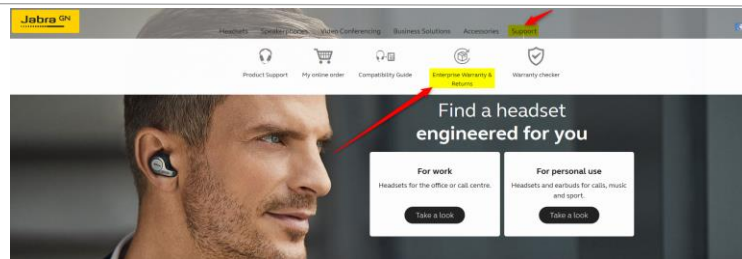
Jabra GN

Headsets Speakerphones Video Conferencing Business Solutions Accessories Support

Product Support My online order Compatibility Guide Enterprise Warranty & Returns Warranty checker

Find a headset
engineered for you

For work
Headsets for the office or call centre.
Take a look

For personal use
Headsets and earbuds for calls, music and sport.
Take a look